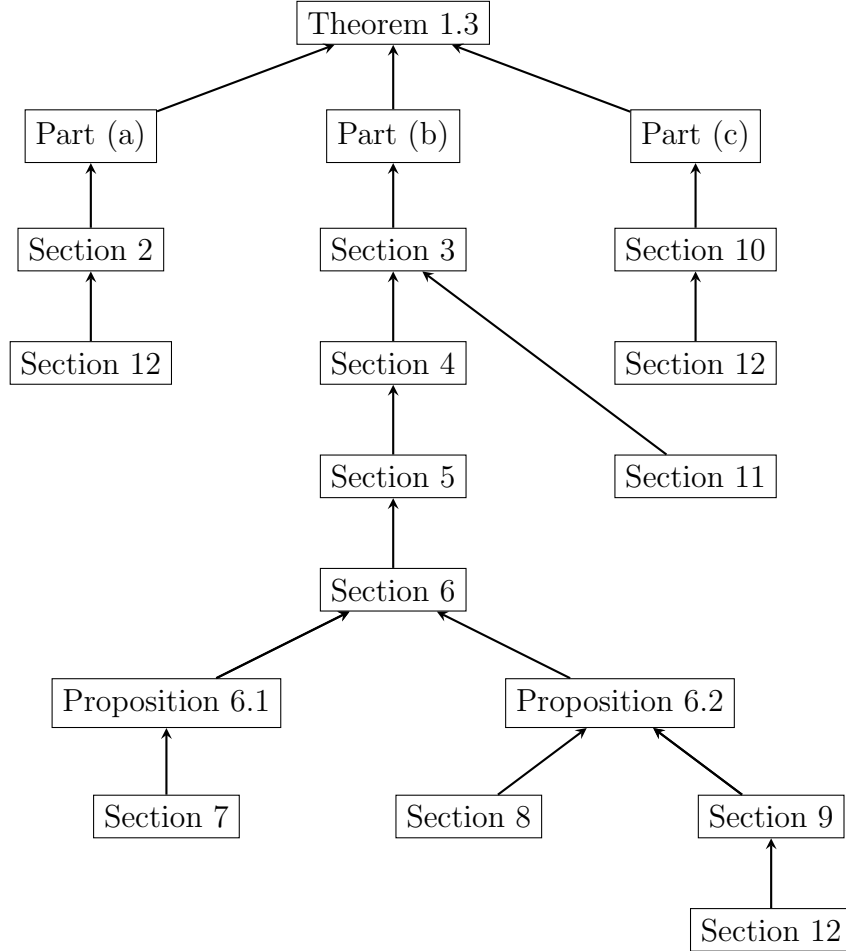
Theorem 1.3

Part (a)
Part (b)
Part (c)

Section 2
Section 3
Section 10

Section 12
Section 4
Section 12

Section 5
Section 11

Section 6

Proposition 6.1
Proposition 6.2

Section 7
Section 8
Section 9

Section 12